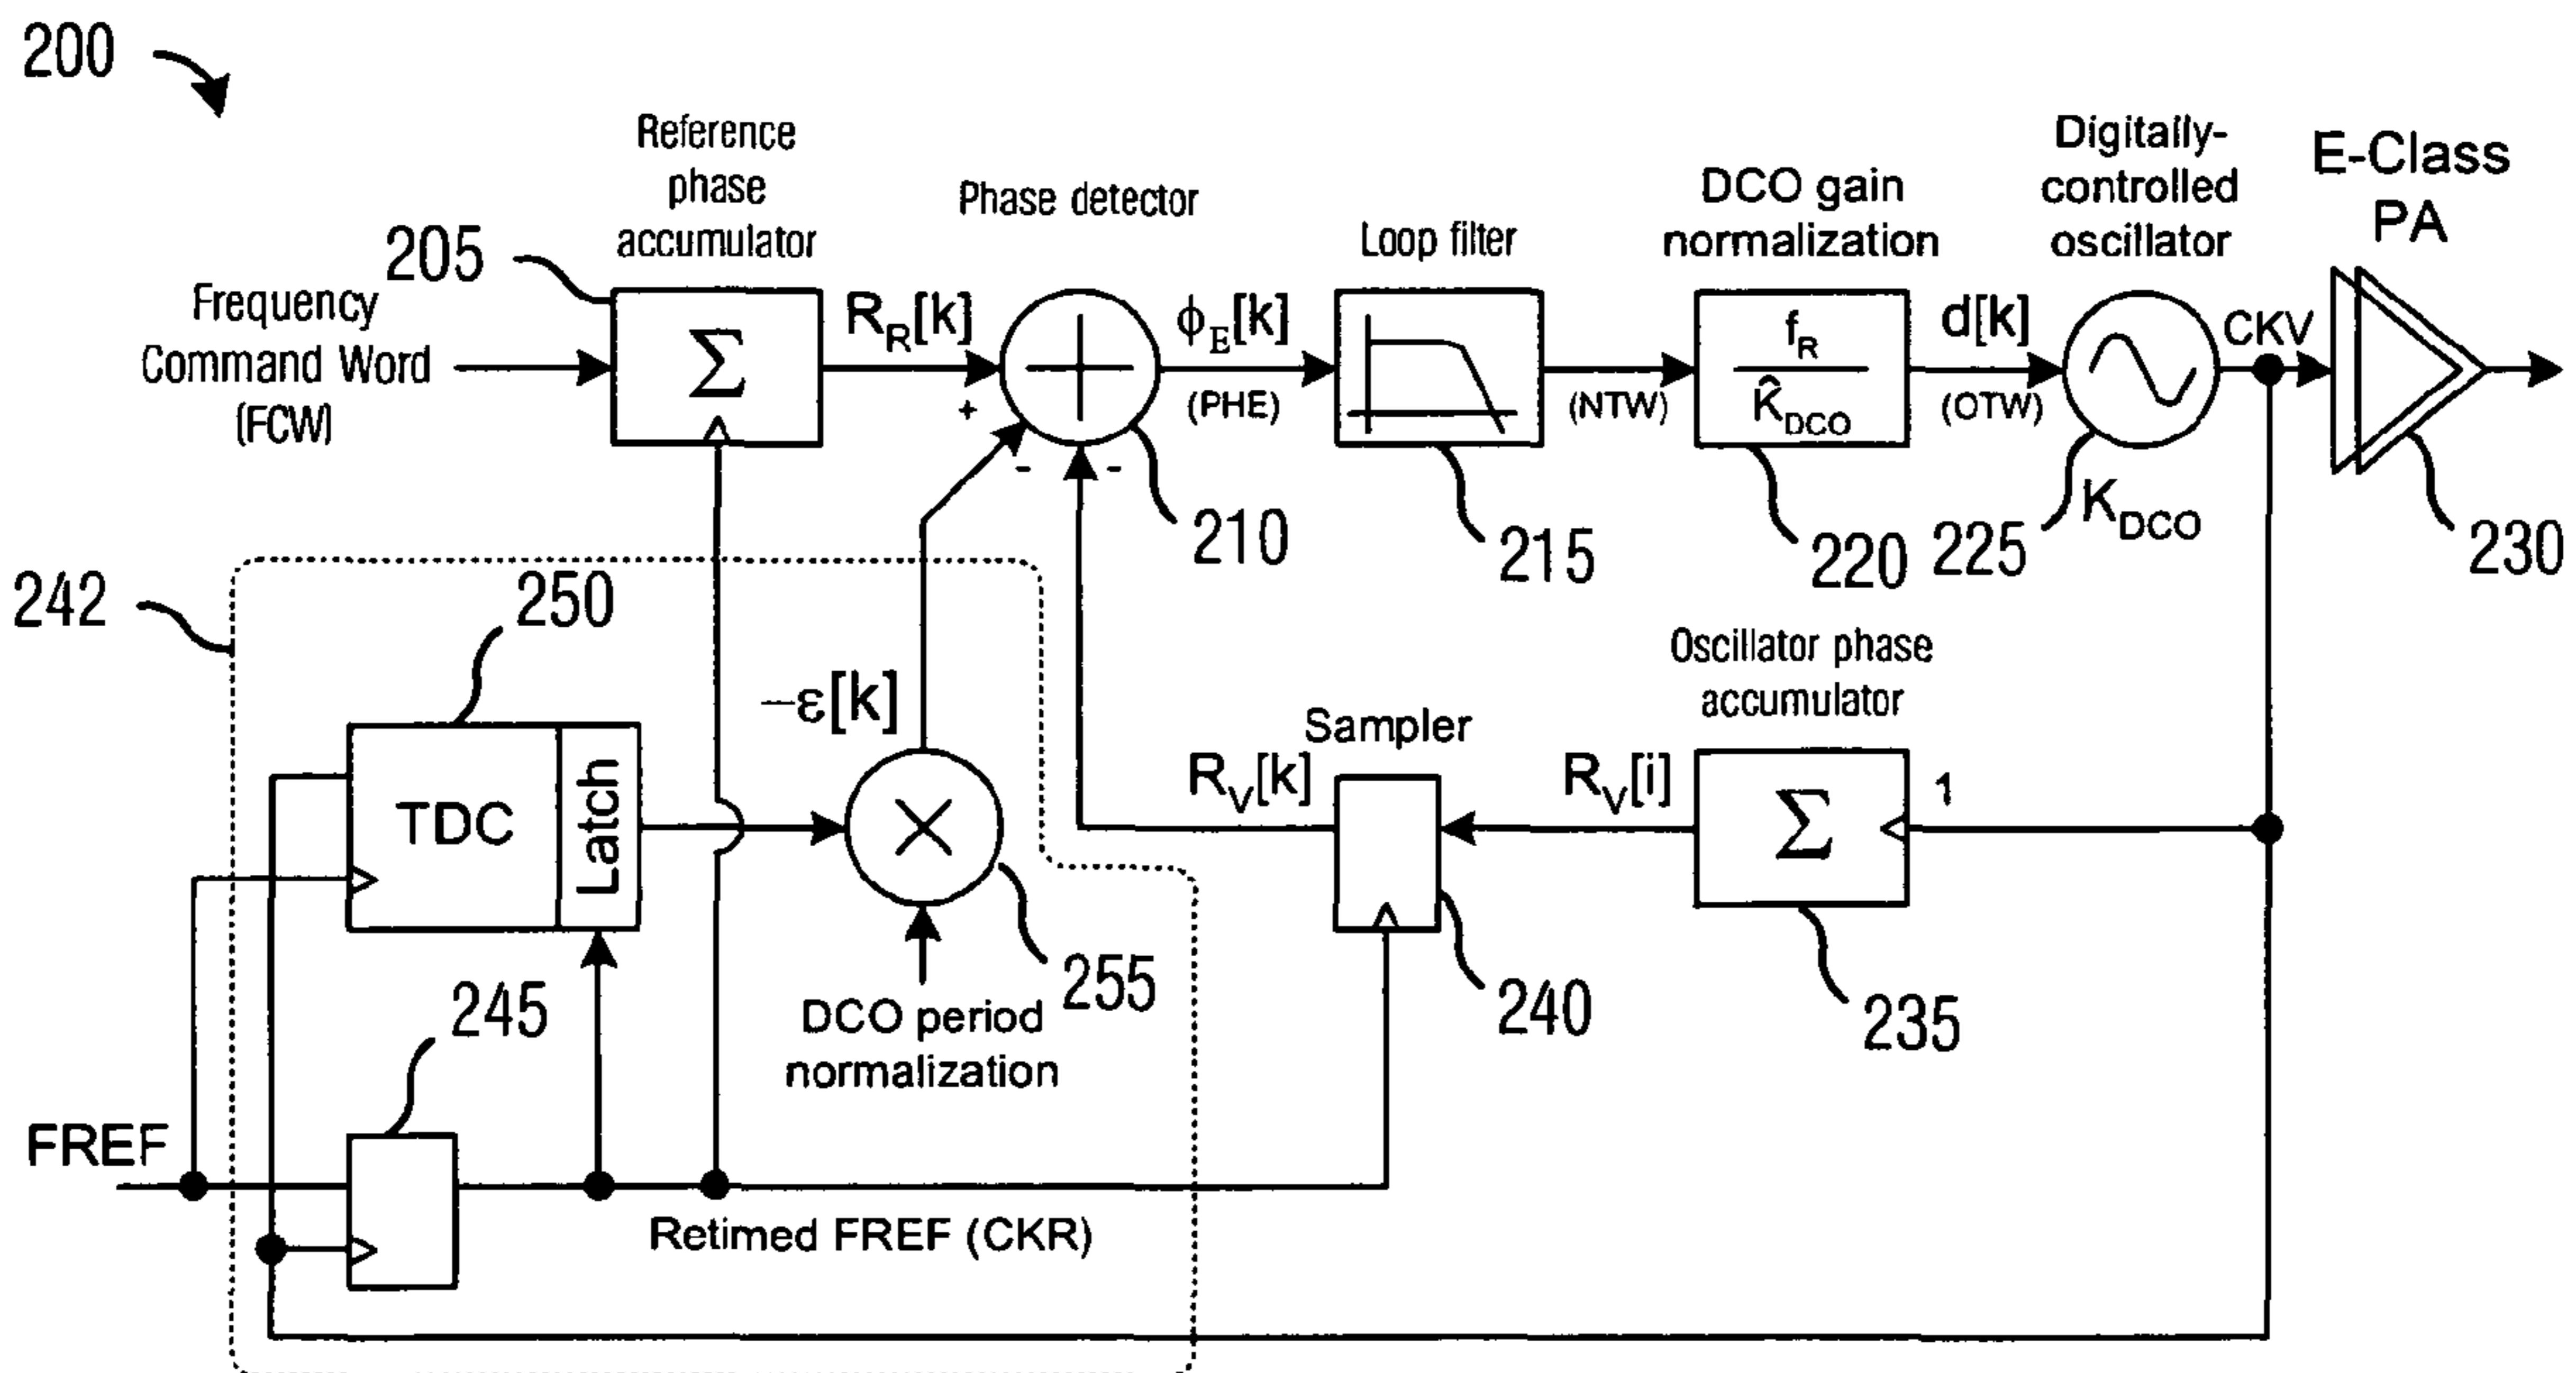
200

Reference phase accumulator

Phase detector

Loop filter

DCO gain normalization

Digitally-controlled oscillator

E-Class PA

205

Frequency Command Word (FCW)

$\Sigma$

$R_R[k]$

+

$\phi_E[k]$

(PHE)

(NTW)

$\frac{f_R}{\hat{K}_{DCO}}$

d[k]

(OTW)

CKV

-

-

210

215

220

225

$K_{DCO}$

230

242

250

$-\varepsilon[k]$

Oscillator phase accumulator

Sampler

TDC

Latch

$R_V[k]$

$R_V[i]$

$\Sigma$

1

255

240

235

245

DCO period normalization

FREF

Retimed FREF (CKR)